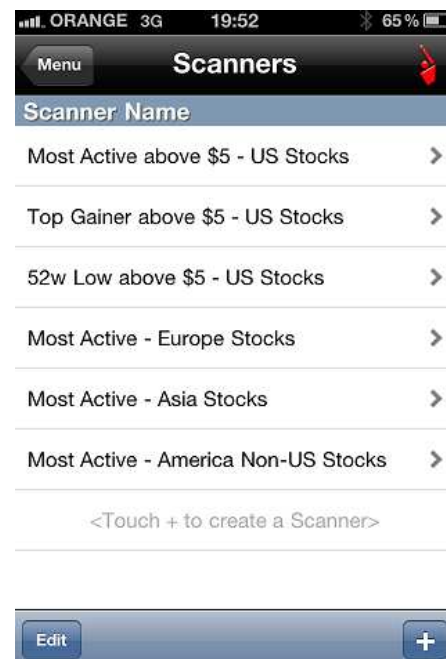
ORANGE 3G 19:52 65 %

Menu

Scanners

Scanner Name

Most Active above \$5 - US Stocks

Top Gainer above \$5 - US Stocks

52w Low above \$5 - US Stocks

Most Active - Europe Stocks

Most Active - Asia Stocks

Most Active - America Non-US Stocks

<Touch + to create a Scanner>

Edit

+